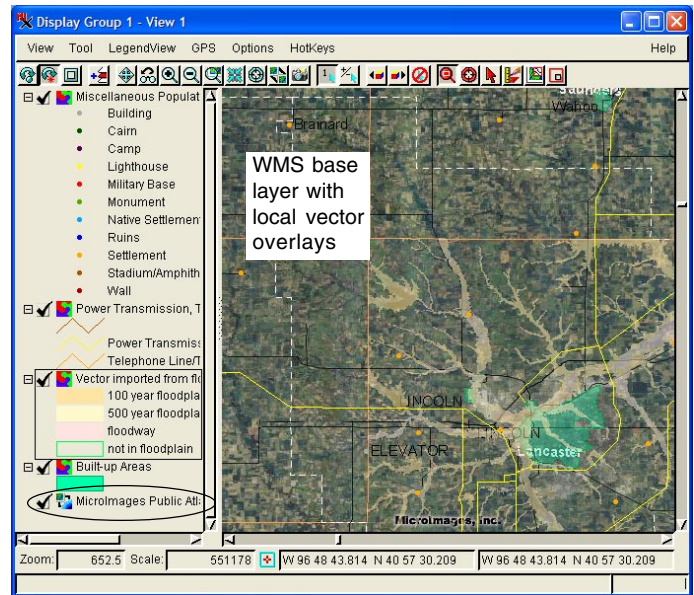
Display Group 1 - View 1

View Tool LegendView GPS Options HotKeys Help

Miscellaneous Populat
Building
Cairn
Camp
Lighthouse
Military Base
Monument
Native Settlemen
Ruins
Settlement
Stadium/Amphith
Wall
Power Transmission, T
Power Transmiss
Telephone Line/T
Vector imported from fi
100 year floodpla
500 year floodpla
floodway
not in floodplain
Built-up Areas
MicroImages Public Atl

Saunders
Wahoo
Brainard
WMS base layer with local vector overlays
LINCOLN
LINCOLN
ELEVATOR
Lancaster
MicroImages, Inc.

Zoom: 652.5 Scale: 551178 W 96 48 43.814 N 40 57 30.209 W 96 48 43.814 N 40 57 30.209